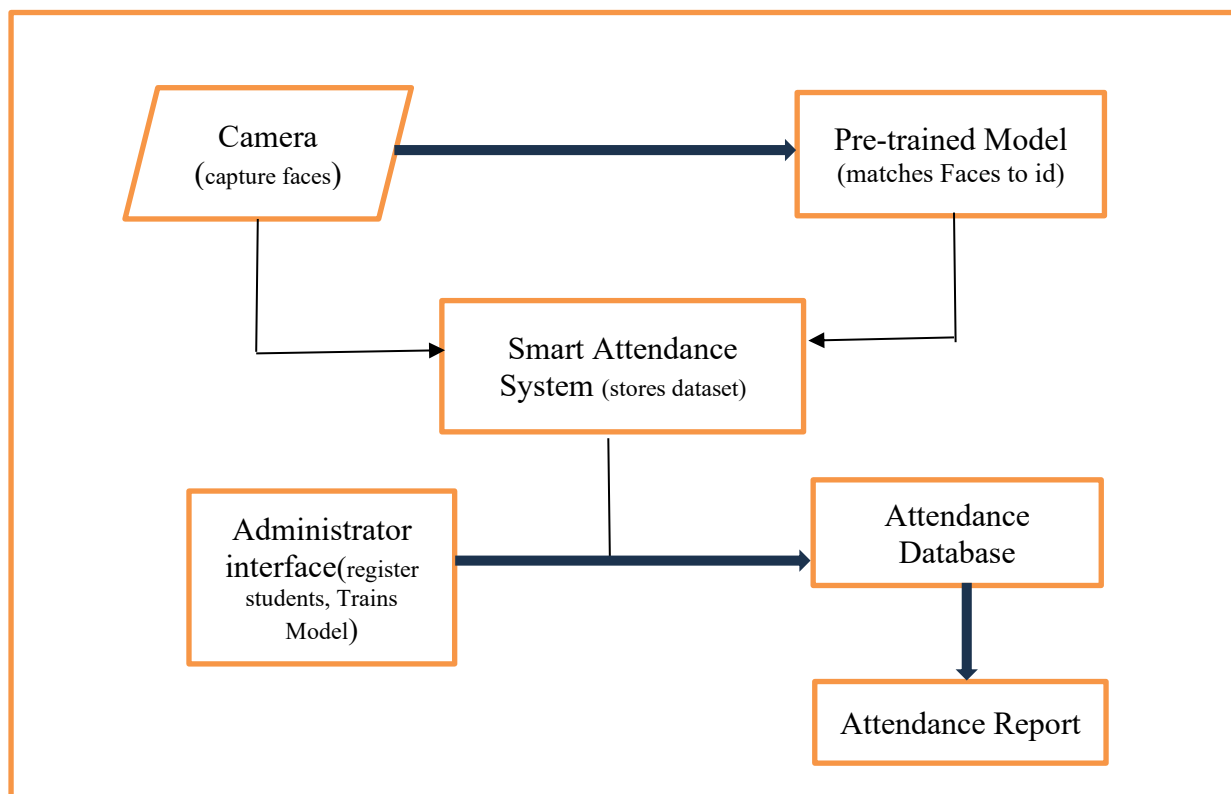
Camera
(capture faces)

Pre-trained Model
(matches Faces to id)

Smart Attendance System (stores dataset)

Administrator interface(register students, Trains Model)

Attendance Database

Attendance Report